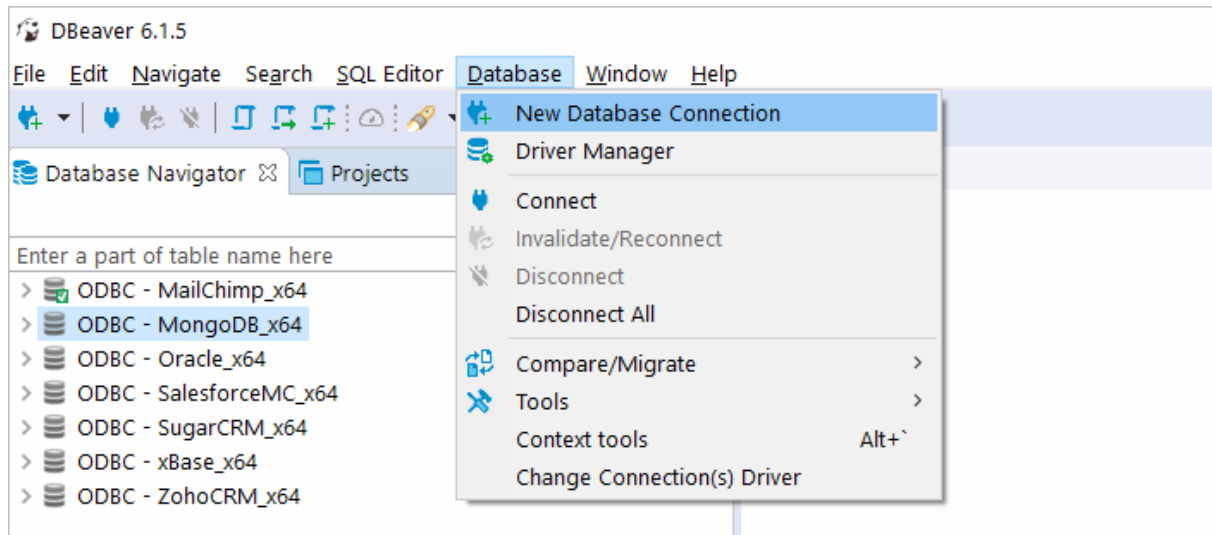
DBeaver 6.1.5

File Edit Navigate Search SQL Editor Database Window Help

Database Navigator ☒ Projects

Enter a part of table name here

ODBC - MailChimp_x64
ODBC - MongoDB_x64
ODBC - Oracle_x64
ODBC - SalesforceMC_x64
ODBC - SugarCRM_x64
ODBC - xBase_x64
ODBC - ZohoCRM_x64

New Database Connection
Driver Manager
Connect
Invalidate/Reconnect
Disconnect
Disconnect All
Compare/Migrate
Tools
Context tools Alt+`
Change Connection(s) Driver